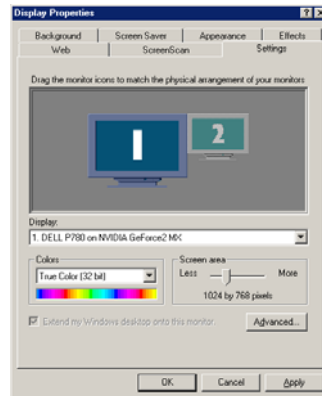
Display Properties

?  X

Background
Screen Saver
Appearance
Effects
Web
ScreenScan
Settings

Drag the monitor icons to match the physical arrangement of your monitors

1

2

Display:
1. DELL P780 on NVIDIA GeForce2 MX

Colors
True Color (32 bit)

Screen area
Less
More
1024 by 768 pixels

Extend my Windows desktop onto this monitor.

Advanced...

OK
Cancel
Apply